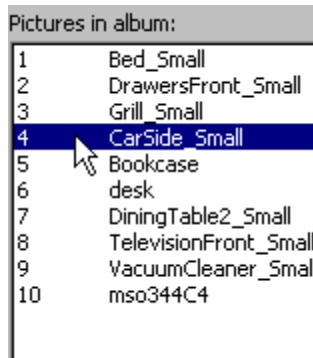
Pictures in album:

| | |
|---|---|
| 1 | Bed_Small |
| 2 | DrawersFront_Small |
| 3 | Grill_Small |
| 4 | CarSide_Small |
| 5 | Bookcase |
| 6 | desk |
| 7 | DiningTable2_Small |
| 8 | TelevisionFront_Small |
| 9 | VacuumCleaner_Smal |
| 10 | mso344C4 |